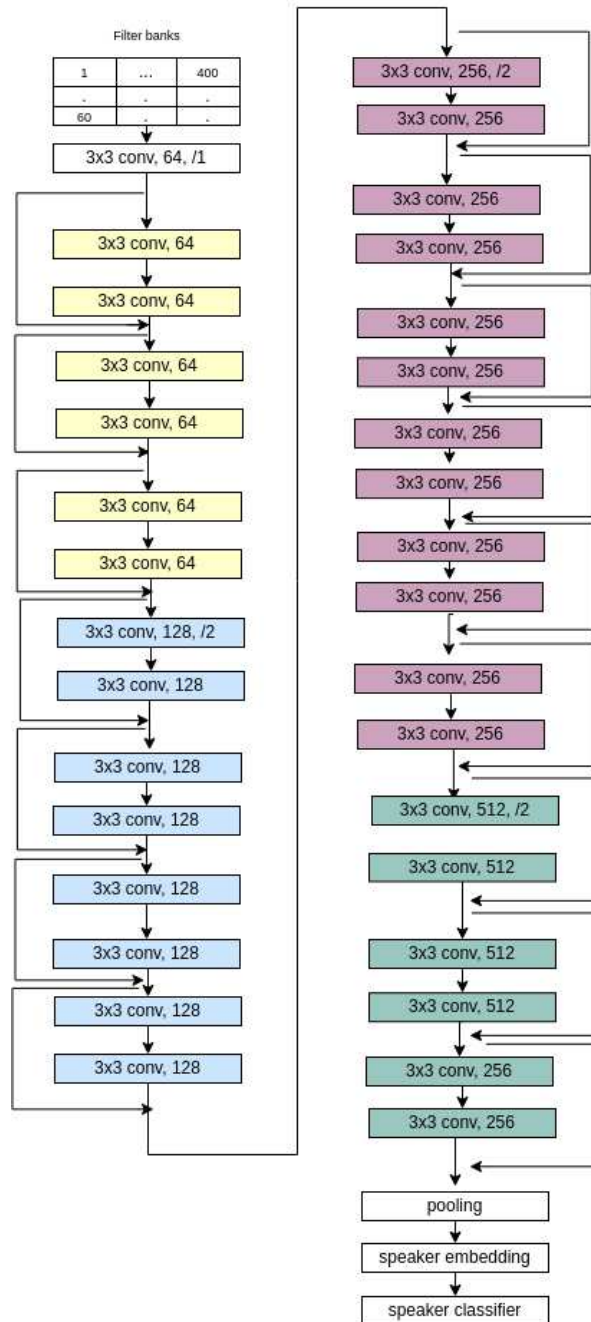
Filter banks

| 1 | ... | 400 |
|---|---|---|
| . | . | . |
| 60 | . | . |

3x3 conv, 64, /1

3x3 conv, 64

3x3 conv, 64

3x3 conv, 64

3x3 conv, 64

3x3 conv, 64

3x3 conv, 64

3x3 conv, 128, /2

3x3 conv, 128

3x3 conv, 128

3x3 conv, 128

3x3 conv, 128

3x3 conv, 128

3x3 conv, 128

3x3 conv, 128

3x3 conv, 256, /2

3x3 conv, 256

3x3 conv, 256

3x3 conv, 256

3x3 conv, 256

3x3 conv, 256

3x3 conv, 256

3x3 conv, 256

3x3 conv, 256

3x3 conv, 256

3x3 conv, 256

3x3 conv, 256

3x3 conv, 512, /2

3x3 conv, 512

3x3 conv, 512

3x3 conv, 512

3x3 conv, 256

3x3 conv, 256

pooling

speaker embedding

speaker classifier